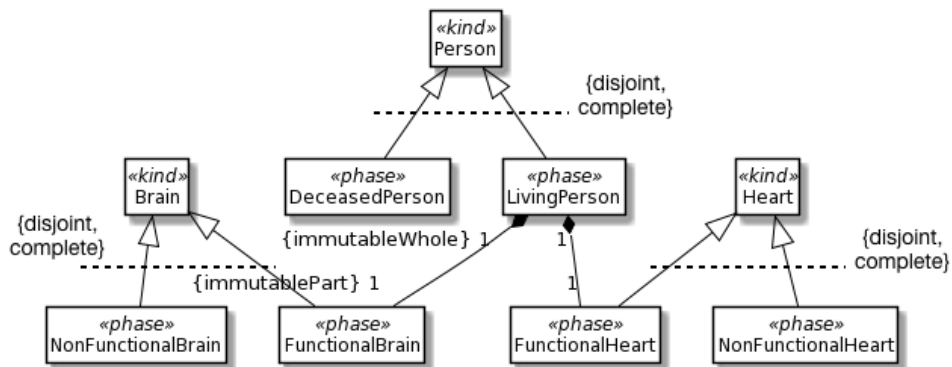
«kind»
Person

{disjoint,
complete}

«kind»
Brain

«phase»
DeceasedPerson

«phase»
LivingPerson

«kind»
Heart

{disjoint,
complete}

{immutableWhole} 1

1

{disjoint,
complete}

{immutablePart} 1

1

«phase»
NonFunctionalBrain

«phase»
FunctionalBrain

«phase»
FunctionalHeart

«phase»
NonFunctionalHeart